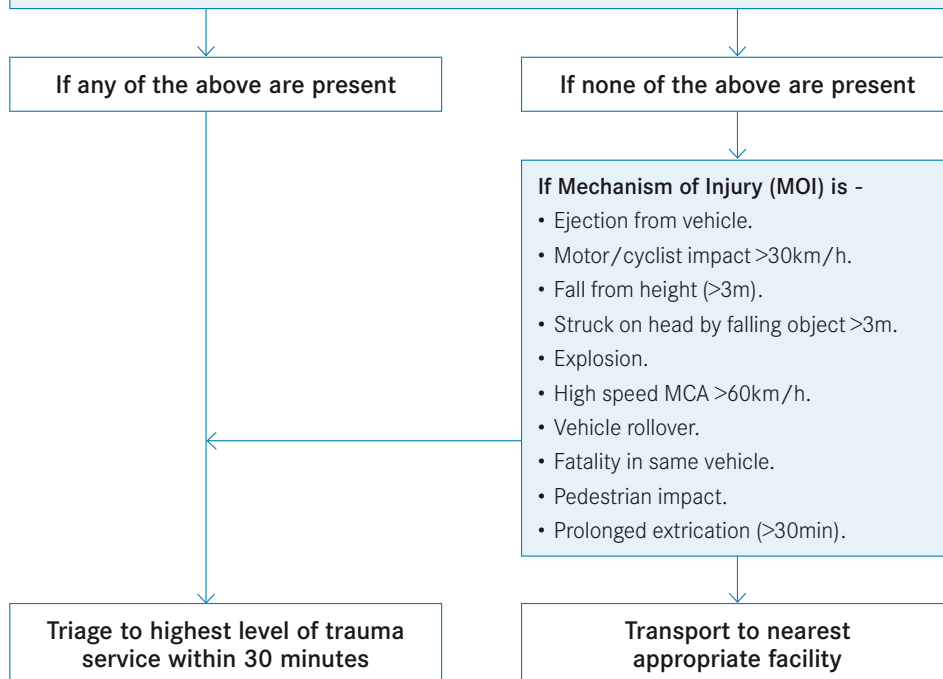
If any of the above are present

If none of the above are present

If Mechanism of Injury (MOI) is -
• Ejection from vehicle.
• Motor/cyclist impact >30km/h.
• Fall from height (>3m).
• Struck on head by falling object >3m.
• Explosion.
• High speed MCA >60km/h.
• Vehicle rollover.
• Fatality in same vehicle.
• Pedestrian impact.
• Prolonged extrication (>30min).

Triage to highest level of trauma service within 30 minutes

Transport to nearest appropriate facility